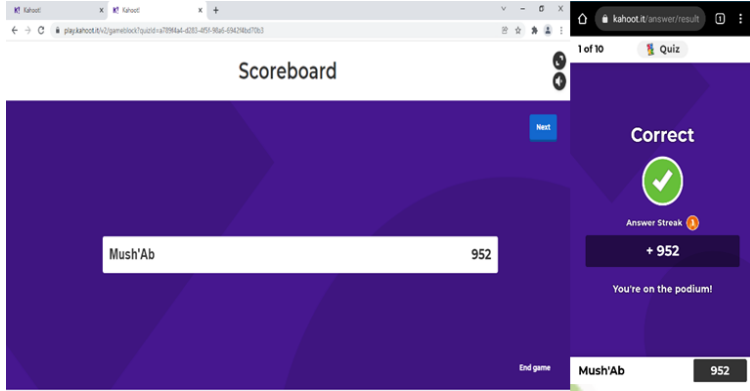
Kahoot!
Kahoot!
play.kahoot.it/v2/gameblock?quizId=a789f4a4-d283-4f5f-96a6-69429bd70b3

Scoreboard

Next

| Mush'Ab | 952 |
|---|---|

End game

kahoot.it/answer/result
1
1 of 10
Quiz

Correct

Answer Streak 1

+ 952

You're on the podium!

Mush'Ab 952